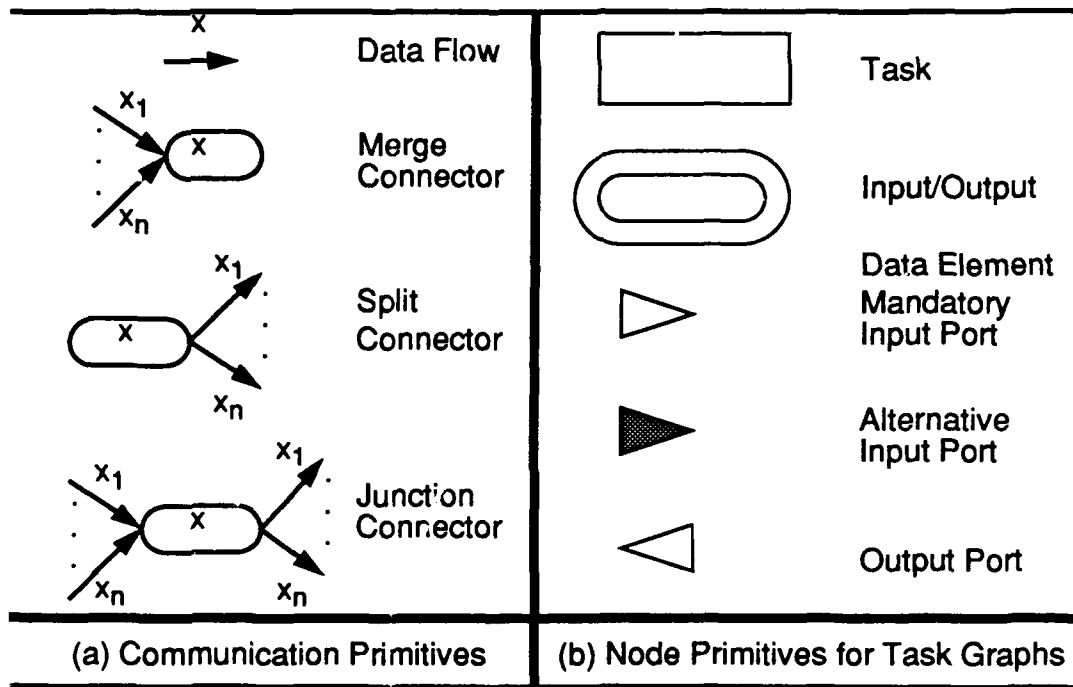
x

Data Flow

$x_1$

x

$x_n$

Merge Connector

$x_1$

x

$x_n$

Split Connector

$x_1$

x

$x_n$

$x_1$

$x_n$

Junction Connector

Task

Input/Output

Data Element

Mandatory Input Port

Alternative Input Port

Output Port

(a) Communication Primitives

(b) Node Primitives for Task Graphs